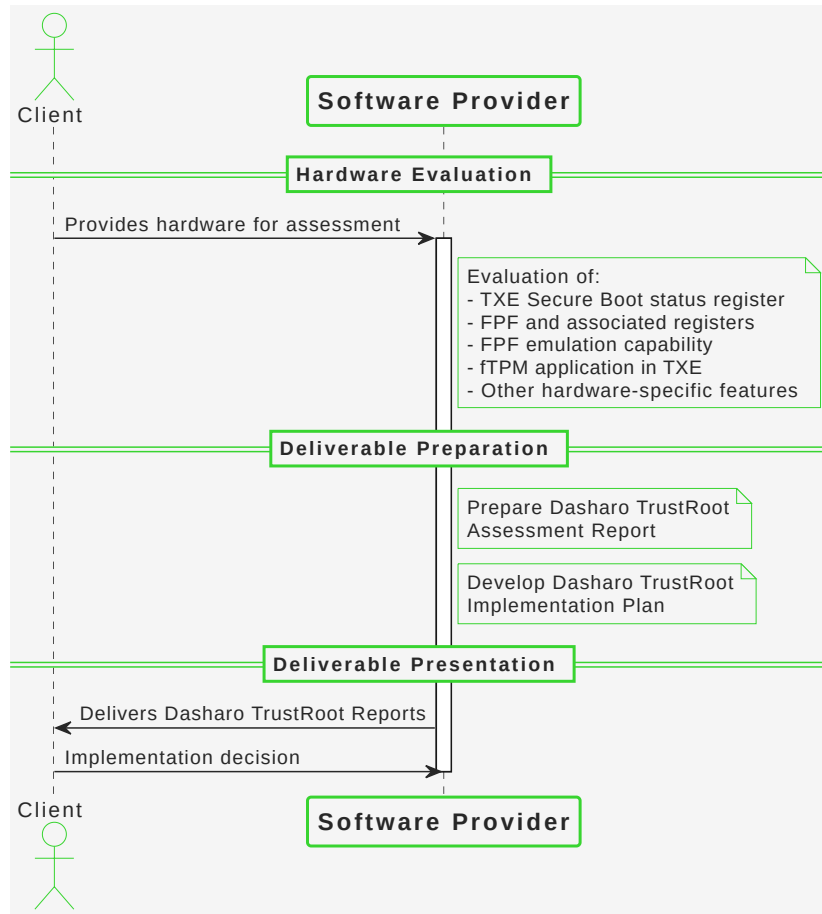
Client

Software Provider

Hardware Evaluation

Provides hardware for assessment

Evaluation of:
- TXE Secure Boot status register
- FPF and associated registers
- FPF emulation capability
- fTPM application in TXE
- Other hardware-specific features

Deliverable Preparation

Prepare Dasharo TrustRoot Assessment Report

Develop Dasharo TrustRoot Implementation Plan

Deliverable Presentation

Delivers Dasharo TrustRoot Reports

Implementation decision

Client

Software Provider